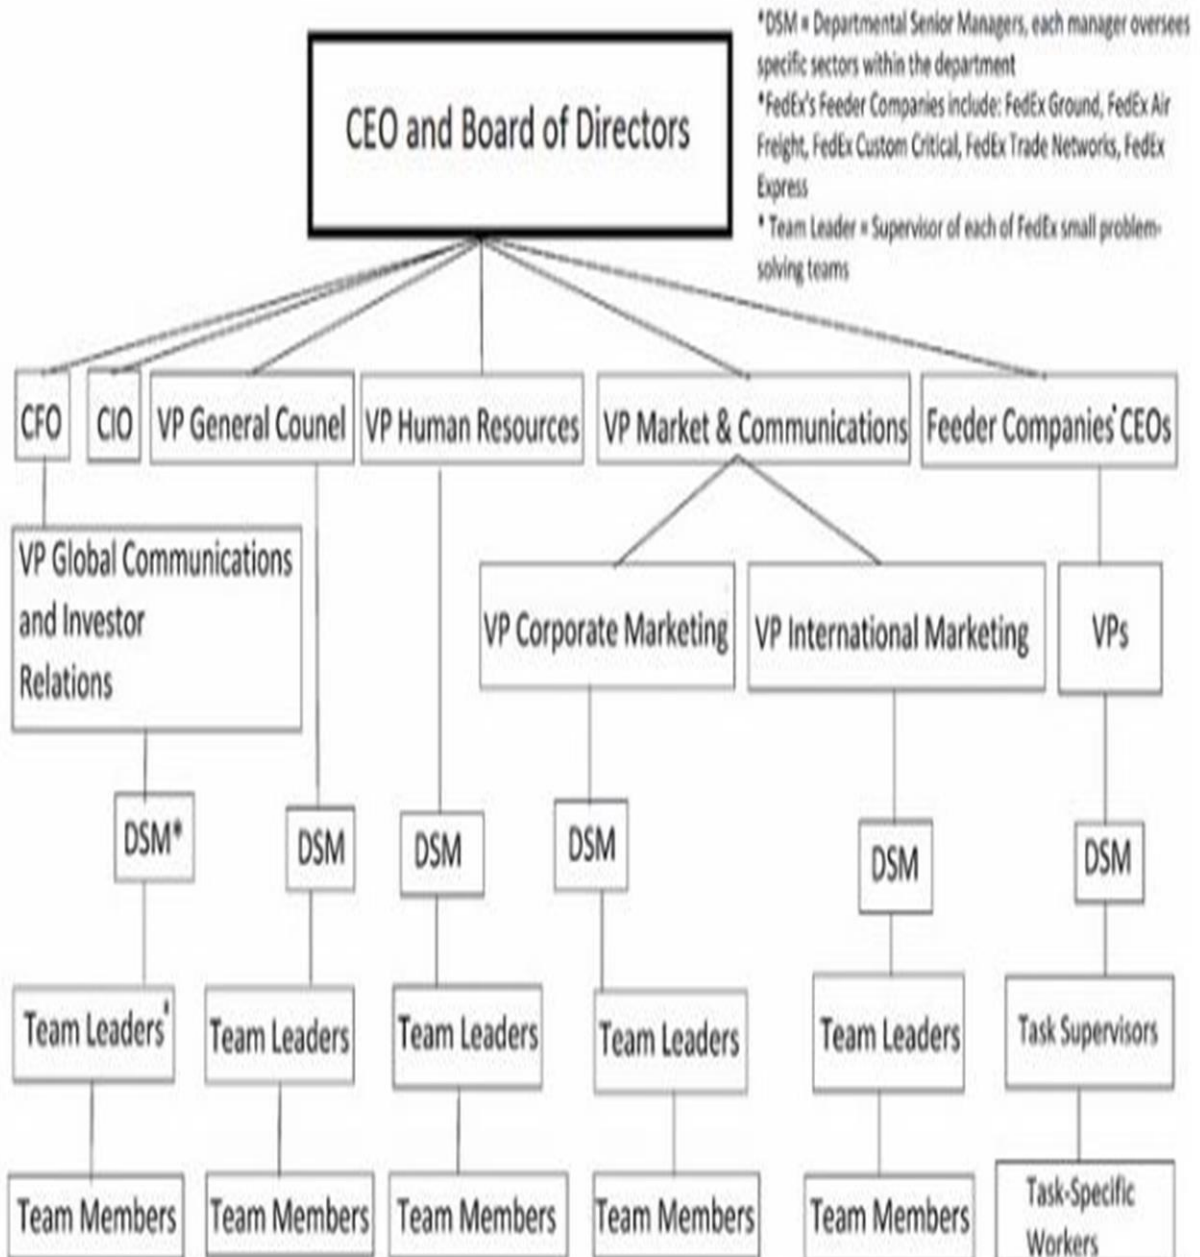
*DSM = Departmental Senior Managers, each manager oversees specific sectors within the department

*FedEx's Feeder Companies include: FedEx Ground, FedEx Air Freight, FedEx Custom Critical, FedEx Trade Networks, FedEx Express

* Team Leader = Supervisor of each of FedEx small problem-solving teams

CEO and Board of Directors

CFO

CIO

VP General Counel

VP Human Resources

VP Market & Communications

Feeder Companies* CEOs

VP Global Communications and Investor Relations

VP Corporate Marketing

VP International Marketing

VPs

DSM*

DSM

DSM

DSM

DSM

DSM

Team Leaders*

Team Leaders

Team Leaders

Team Leaders

Team Leaders

Task Supervisors

Team Members

Team Members

Team Members

Team Members

Team Members

Task-Specific Workers